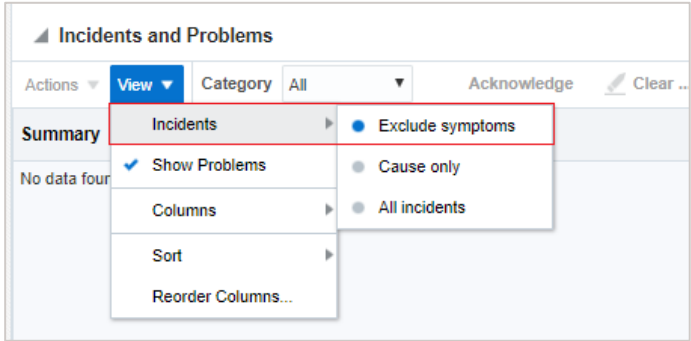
Incidents and Problems

Actions View Category All Acknowledge Clear ...

Summary

No data four

Incidents

Show Problems

Columns

Sort

Reorder Columns...

Exclude symptoms

Cause only

All incidents